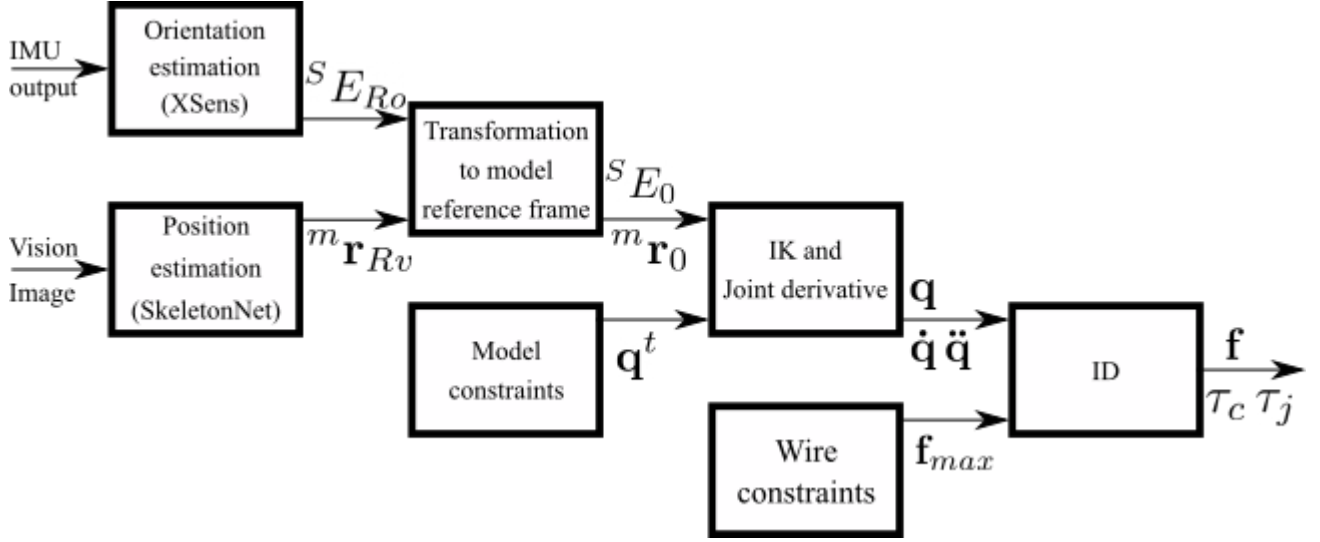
IMU output

Orientation estimation (XSens)

${}^{S}E_{Ro}$

Transformation to model reference frame

${}^{S}E_{0}$

Vision Image

Position estimation (SkeletonNet)

${}^{m}\mathbf{r}_{Rv}$

${}^{m}\mathbf{r}_{0}$

IK and Joint derivative

$\mathbf{q}$

$\dot{\mathbf{q}}\,\ddot{\mathbf{q}}$

Model constraints

$\mathbf{q}^{t}$

ID

$\mathbf{f}$

$\tau_c\,\tau_j$

Wire constraints

$\mathbf{f}_{max}$